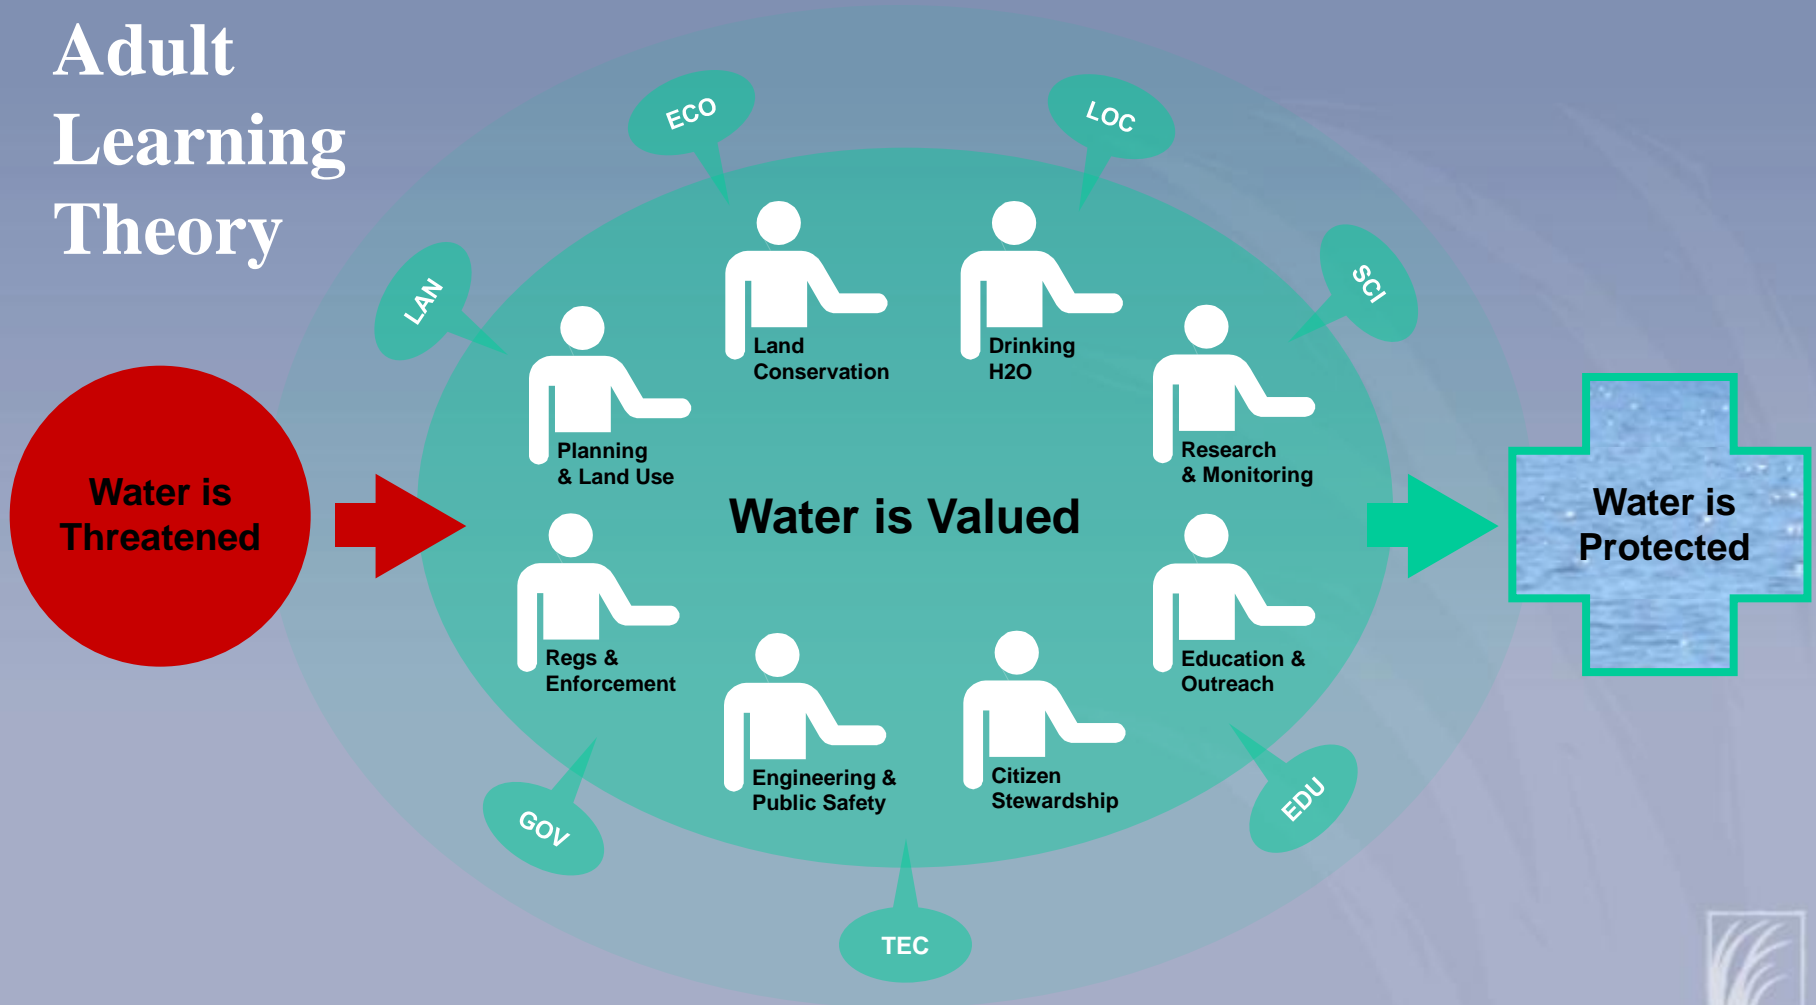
Adult Learning Theory

ECO

LOC

LAN

SCI

Land Conservation

Drinking H2O

Planning & Land Use

Research & Monitoring

Water is Threatened

Water is Valued

Water is Protected

Regs & Enforcement

Education & Outreach

Engineering & Public Safety

Citizen Stewardship

GOV

EDU

TEC